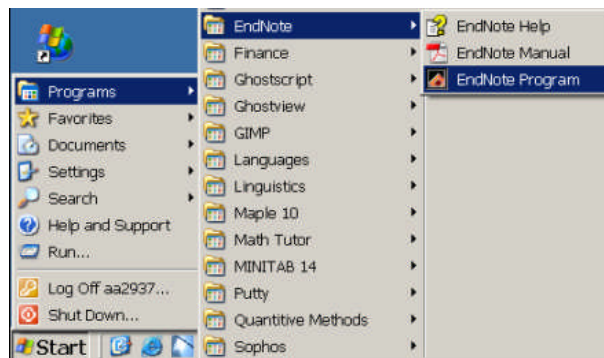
Programs
Favorites
Documents
Settings
Search
Help and Support
Run...
Log Off aa2937...
Shut Down...
Start

EndNote
Finance
Ghostscript
Ghostview
GIMP
Languages
Linguistics
Maple 10
Math Tutor
MINITAB 14
Putty
Quantitive Methods
Sophos

EndNote Help
EndNote Manual
EndNote Program